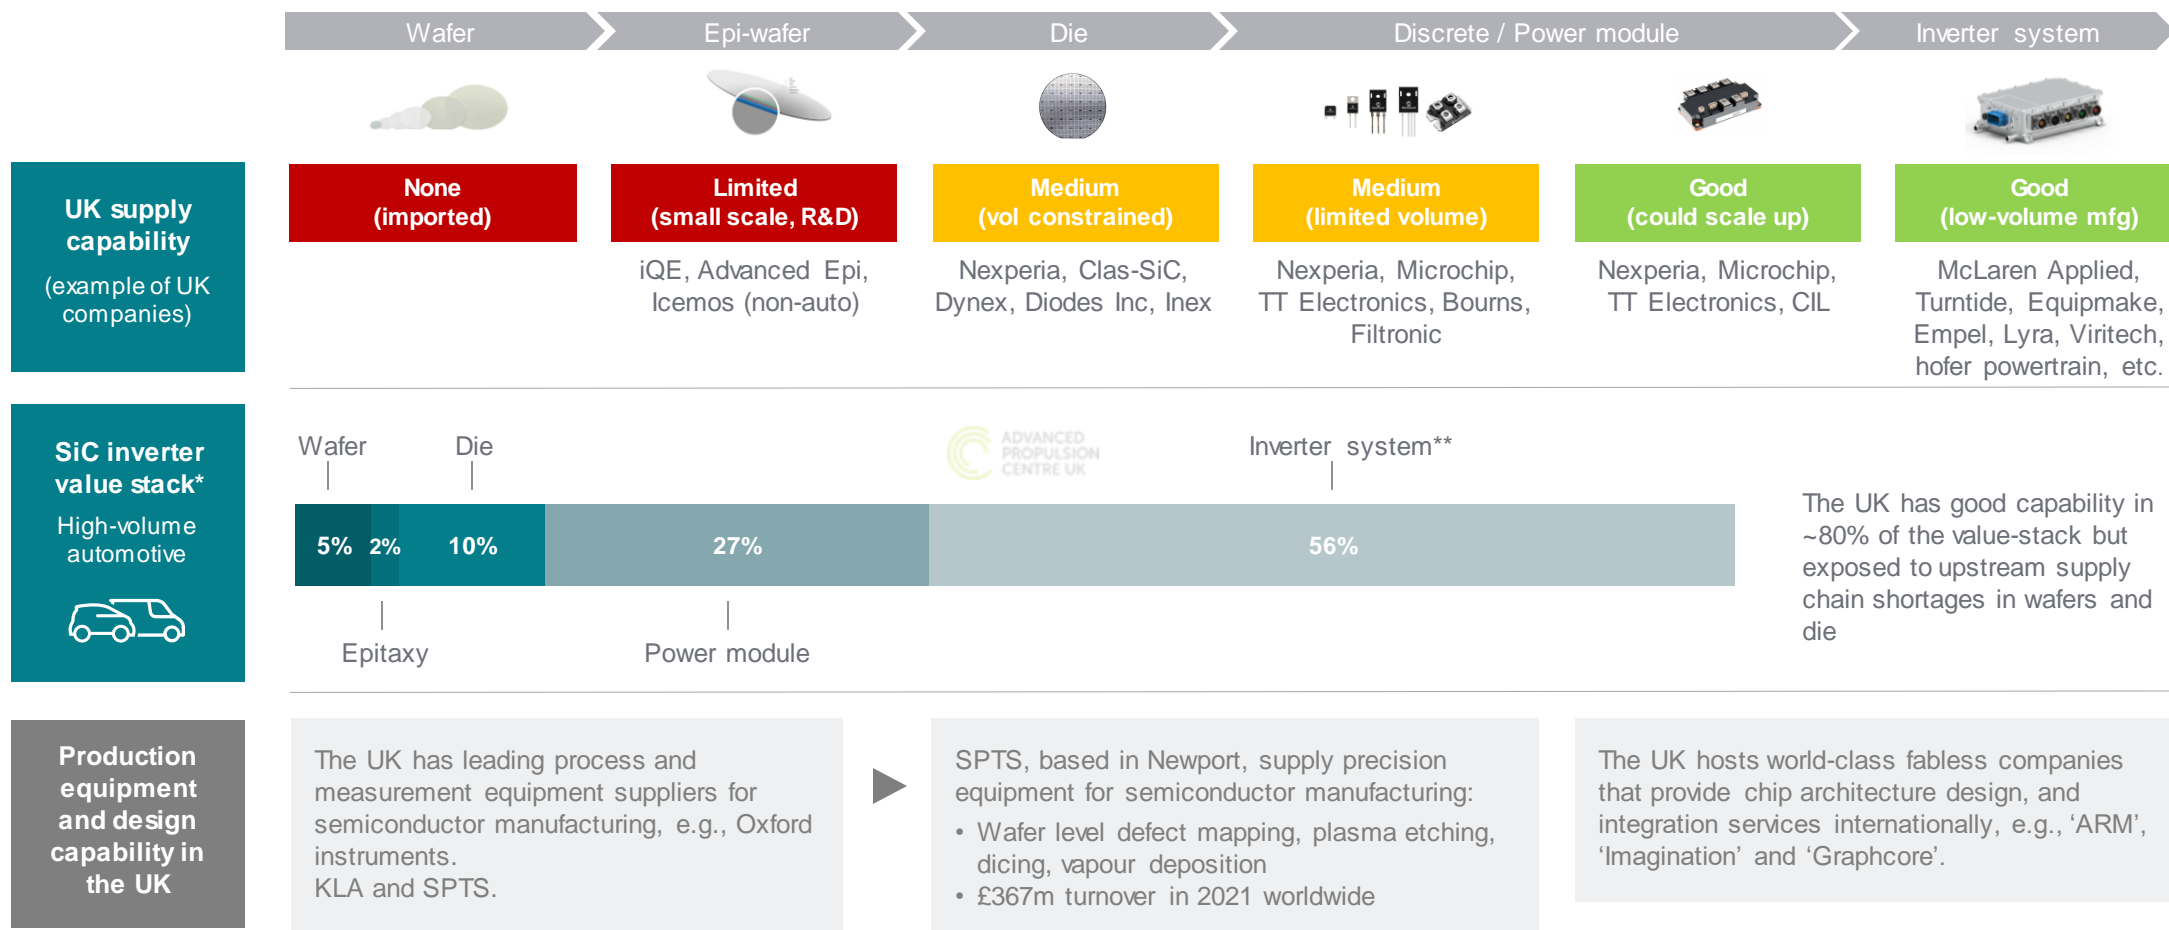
Wafer | Epi-wafer | Die | Discrete / Power module | Inverter system

UK supply capability
(example of UK companies)

None (imported)

Limited (small scale, R&D)
iQE, Advanced Epi, Icemos (non-auto)

Medium (vol constrained)
Nexperia, Clas-SiC, Dynex, Diodes Inc, Inex

Medium (limited volume)
Nexperia, Microchip, TT Electronics, Bourns, Filtronic

Good (could scale up)
Nexperia, Microchip, TT Electronics, CIL

Good (low-volume mfg)
McLaren Applied, Turntide, Equipmake, Empel, Lyra, Viritech, hofer powertrain, etc.

SiC inverter value stack*
High-volume automotive

Wafer
Die
ADVANCED PROPULSION CENTRE UK
Inverter system**

| 5% | 2% | 10% | 27% | 56% |
|---|---|---|---|---|

Epitaxy
Power module

The UK has good capability in ~80% of the value-stack but exposed to upstream supply chain shortages in wafers and die

Production equipment and design capability in the UK

The UK has leading process and measurement equipment suppliers for semiconductor manufacturing, e.g., Oxford instruments.
KLA and SPTS.

SPTS, based in Newport, supply precision equipment for semiconductor manufacturing:
• Wafer level defect mapping, plasma etching, dicing, vapour deposition
• £367m turnover in 2021 worldwide

The UK hosts world-class fabless companies that provide chip architecture design, and integration services internationally, e.g., ‘ARM’, ‘Imagination’ and ‘Graphcore’.